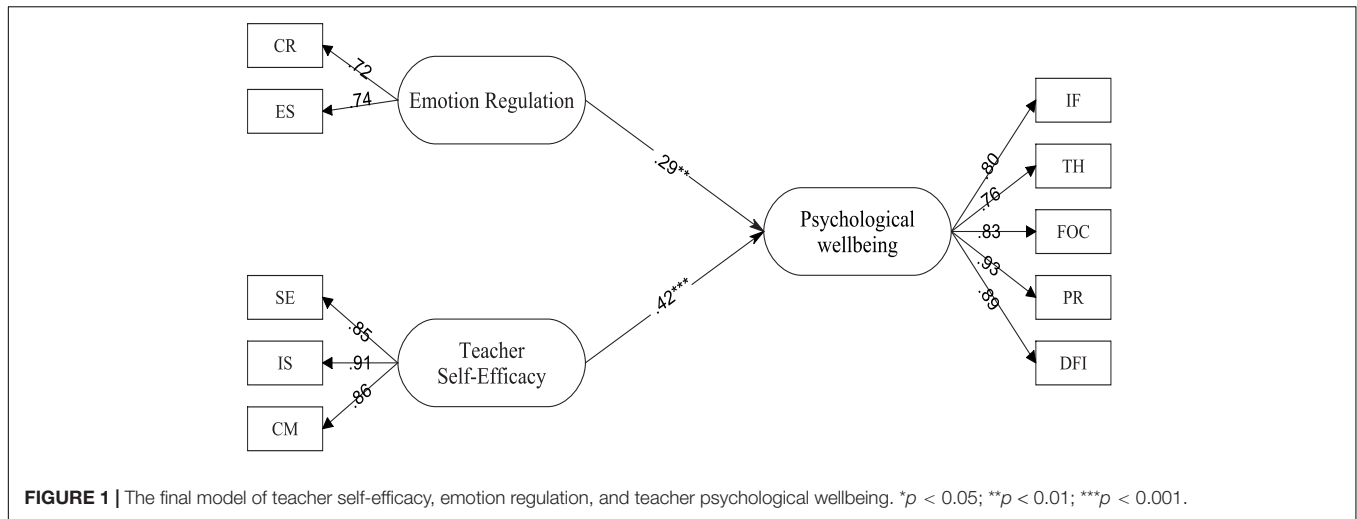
CR

.72

ES

.74

Emotion Regulation

.29**

SE

.85

IS

.91

.86

CM

Teacher Self-Efficacy

.42***

Psychological wellbeing

.80

IF

.76

TH

.83

FOC

.93

PR

.89

DFI

**FIGURE 1 |** The final model of teacher self-efficacy, emotion regulation, and teacher psychological wellbeing. $^{*}p < 0.05$; $^{**}p < 0.01$; $^{***}p < 0.001$.